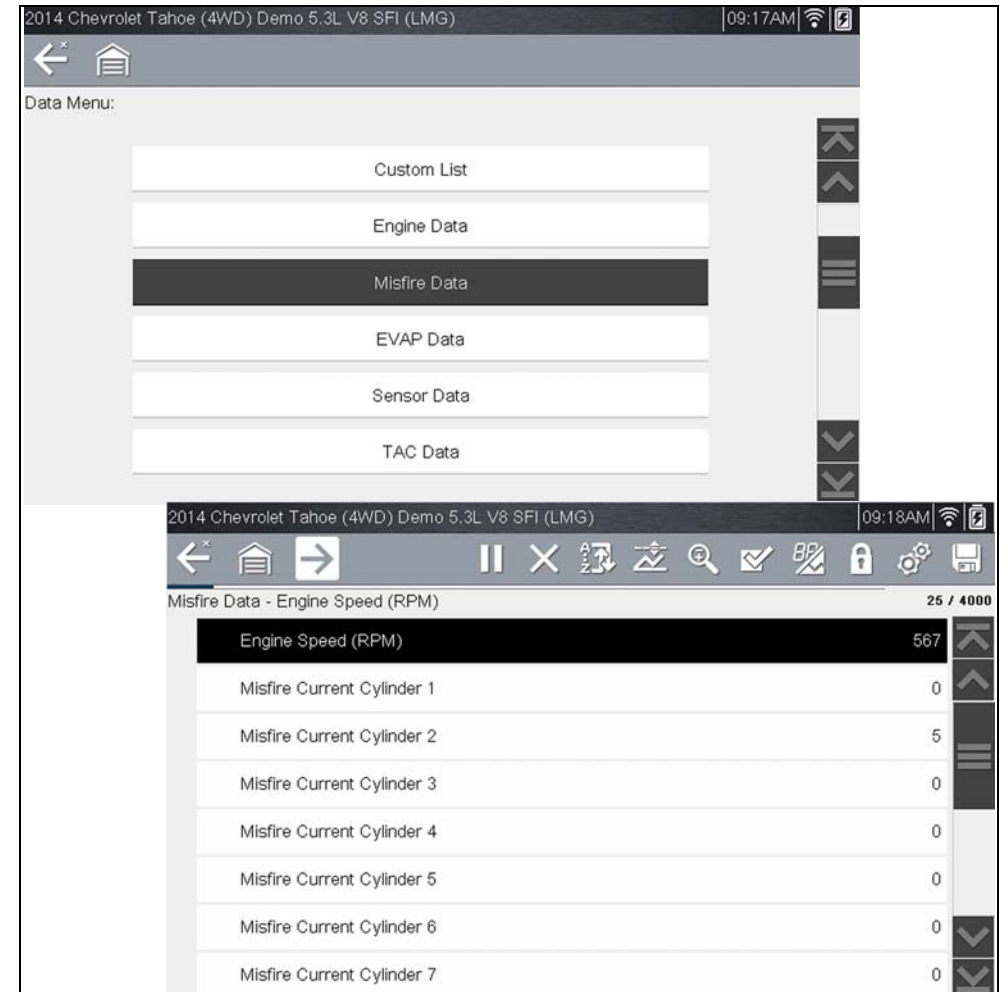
2014 Chevrolet Tahoe (4WD) Demo 5.3L V8 SFI (LMG) 09:17AM

Data Menu:

Custom List

Engine Data

Misfire Data

EVAP Data

Sensor Data

TAC Data

2014 Chevrolet Tahoe (4WD) Demo 5.3L V8 SFI (LMG) 09:18AM

Misfire Data - Engine Speed (RPM) 25 / 4000

| | |
|---|---|
| Engine Speed (RPM) | 567 |
| Misfire Current Cylinder 1 | 0 |
| Misfire Current Cylinder 2 | 5 |
| Misfire Current Cylinder 3 | 0 |
| Misfire Current Cylinder 4 | 0 |
| Misfire Current Cylinder 5 | 0 |
| Misfire Current Cylinder 6 | 0 |
| Misfire Current Cylinder 7 | 0 |